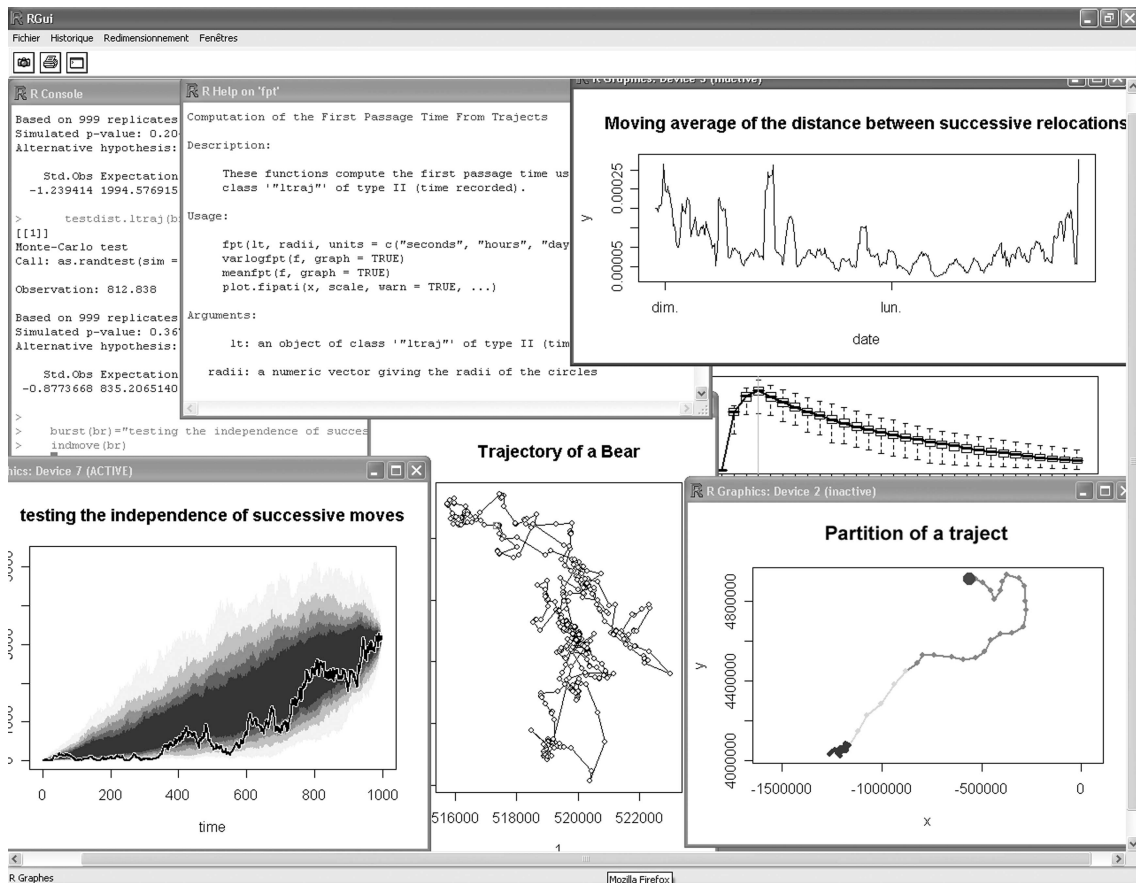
RGui
Fichier Historique Redimensionnement Fenêtres

R Console
Based on 999 replicates
Simulated p-value: 0.20
Alternative hypothesis:

Std.Obs Expectation
-1.239414 1994.576915

> testdist.ltraj(b
[[1]]
Monte-Carlo test
Call: as.randtest(sim =

Observation: 812.838

Based on 999 replicates
Simulated p-value: 0.36
Alternative hypothesis:

Std.Obs Expectation
-0.8773668 835.2065140

>
> burst(br)="testing the independence of succes
> indmove(br)

R Help on 'fpt'
Computation of the First Passage Time From Trajects

Description:

These functions compute the first passage time us
class '"ltraj"' of type II (time recorded).

Usage:

fpt(lt, radii, units = c("seconds", "hours", "day
varlogfpt(f, graph = TRUE)
meanfpt(f, graph = TRUE)
plot.fipati(x, scale, warn = TRUE, ...)

Arguments:

lt: an object of class '"ltraj"' of type II (tim

radii: a numeric vector giving the radii of the circles

R Graphics: Device 3 (inactive)
Moving average of the distance between successive relocations
y
0.00025
0.00005
0.00005
dim.
lun.
date

Trajectory of a Bear
516000 518000 520000 522000

hics: Device 7 (ACTIVE)
testing the independence of successive moves
0 200 400 600 800 1000
time

R Graphics: Device 2 (inactive)
Partition of a traject
y
4800000
4400000
4000000
-1500000 -1000000 -500000 0
x

R Graphes
Mozilla Firefox